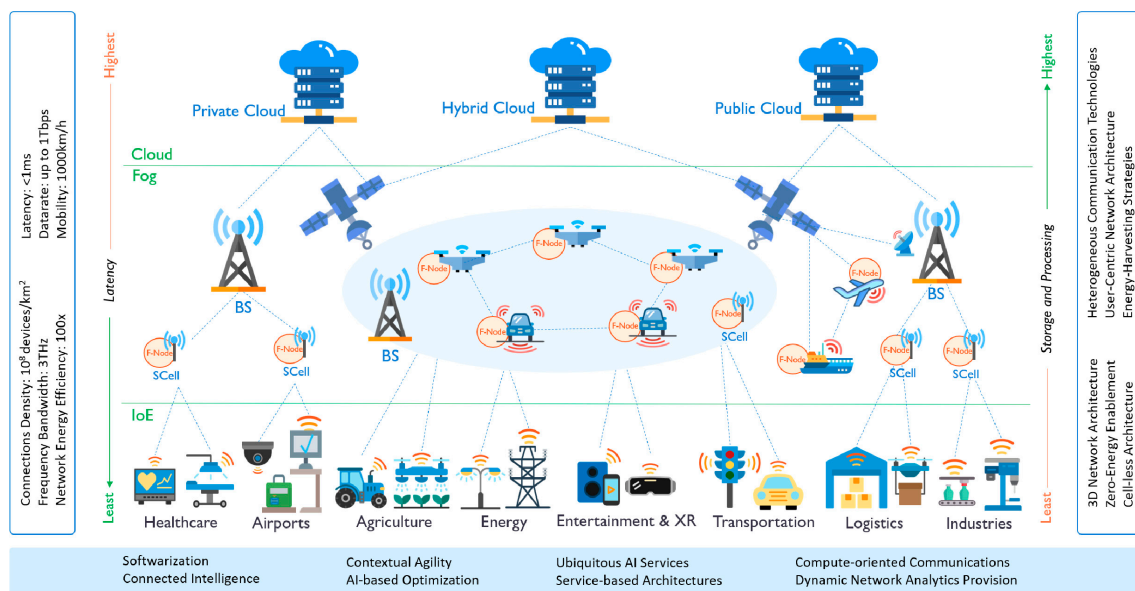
Latency: <1ms
Datarate: up to 1Tbps
Mobility: 1000km/h

Connections Density: $10^8$ devices/km$^2$
Frequency Bandwidth: 3THz
Network Energy Efficiency: 100x

Highest
Latency
Least

Private Cloud
Hybrid Cloud
Public Cloud

Cloud
Fog

BS
BS
BS
F-Node
F-Node
F-Node
F-Node
F-Node
F-Node
F-Node
F-Node
F-Node
F-Node
F-Node
F-Node
F-Node
SCell
SCell
SCell
SCell
SCell

IoE

Healthcare
Airports
Agriculture
Energy
Entertainment & XR
Transportation
Logistics
Industries

Highest
Storage and Processing
Least

Heterogeneous Communication Technologies
User-Centric Network Architecture
Energy-Harvesting Strategies

3D Network Architecture
Zero-Energy Enablement
Cell-less Architecture

Softwarization
Connected Intelligence
Contextual Agility
AI-based Optimization
Ubiquitous AI Services
Service-based Architectures
Compute-oriented Communications
Dynamic Network Analytics Provision